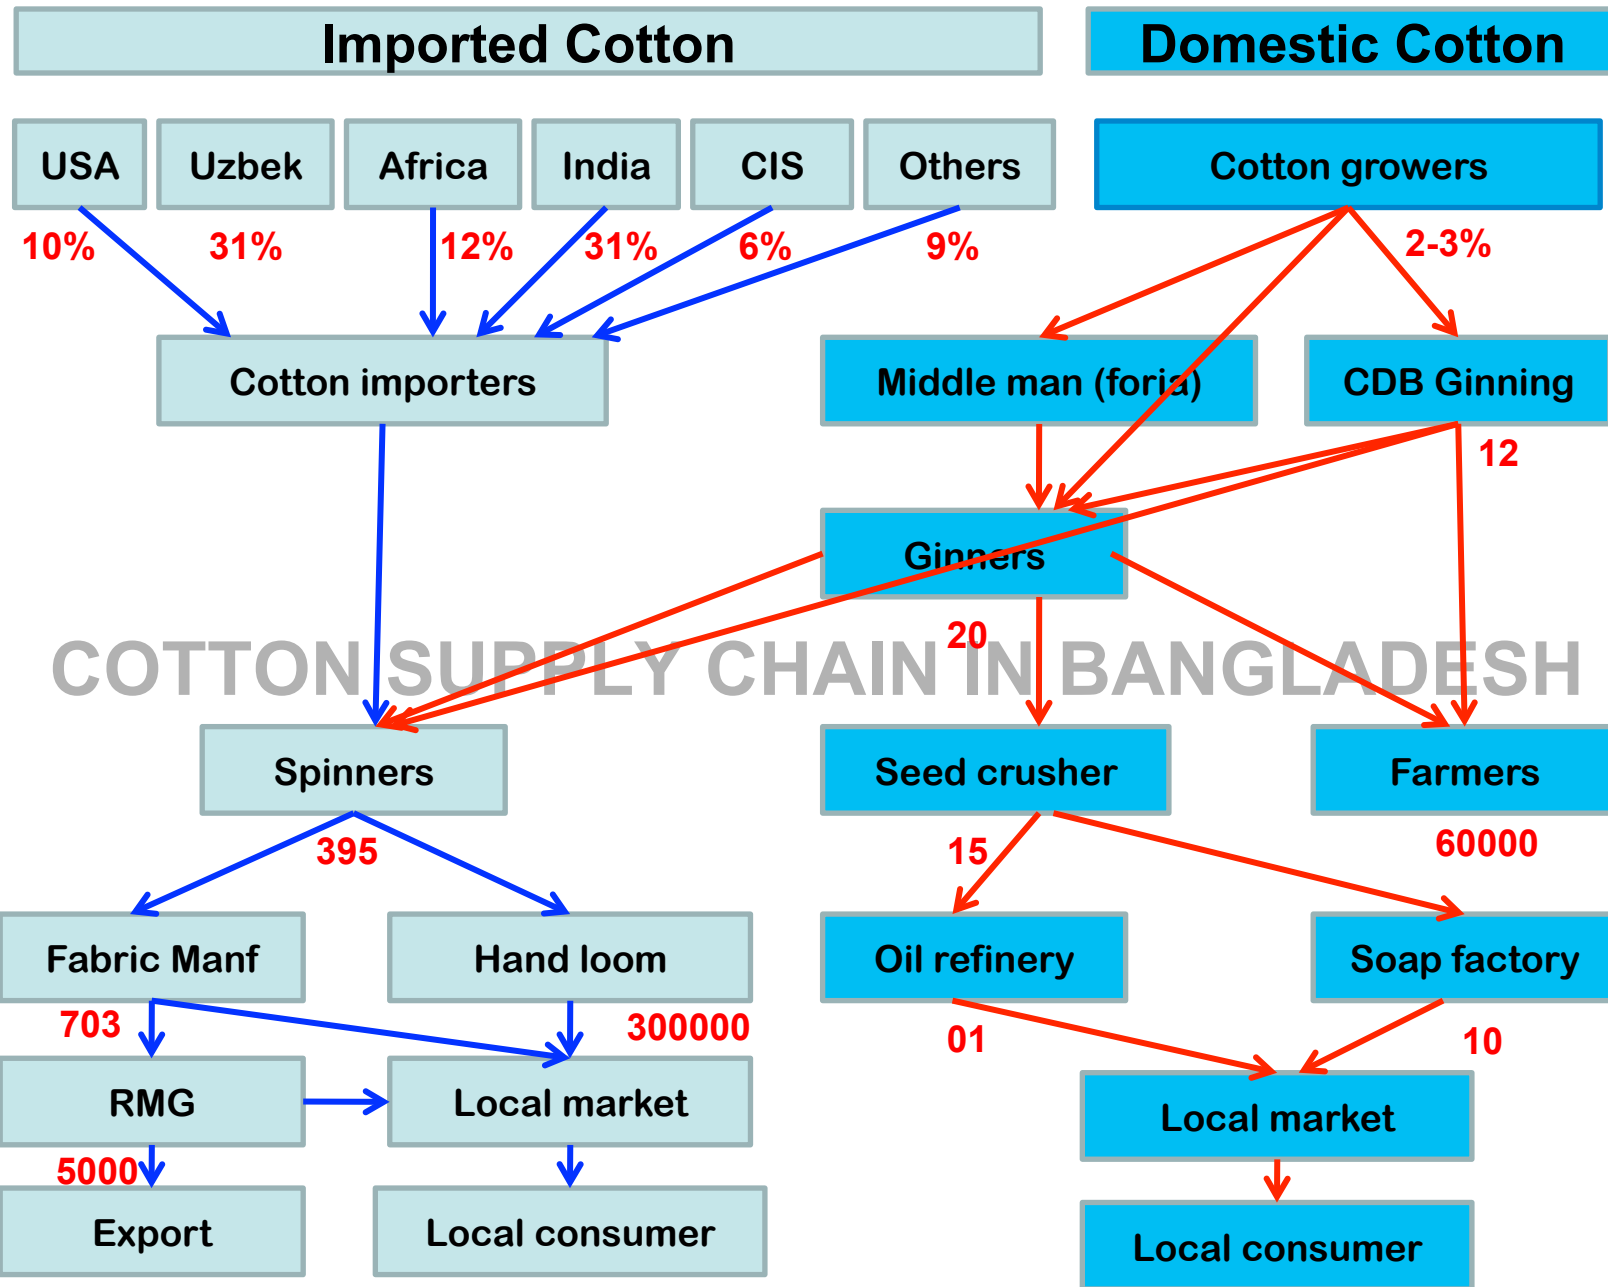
Imported Cotton

Domestic Cotton

USA

Uzbek

Africa

India

CIS

Others

Cotton growers

10%

31%

12%

31%

6%

9%

2-3%

Cotton importers

Middle man (foria)

CDB Ginning

12

Ginners

20

COTTON SUPPLY CHAIN IN BANGLADESH

Spinners

Seed crusher

Farmers

395

15

60000

Fabric Manf

Hand loom

Oil refinery

Soap factory

703

300000

01

10

RMG

Local market

Local market

5000

Export

Local consumer

Local consumer